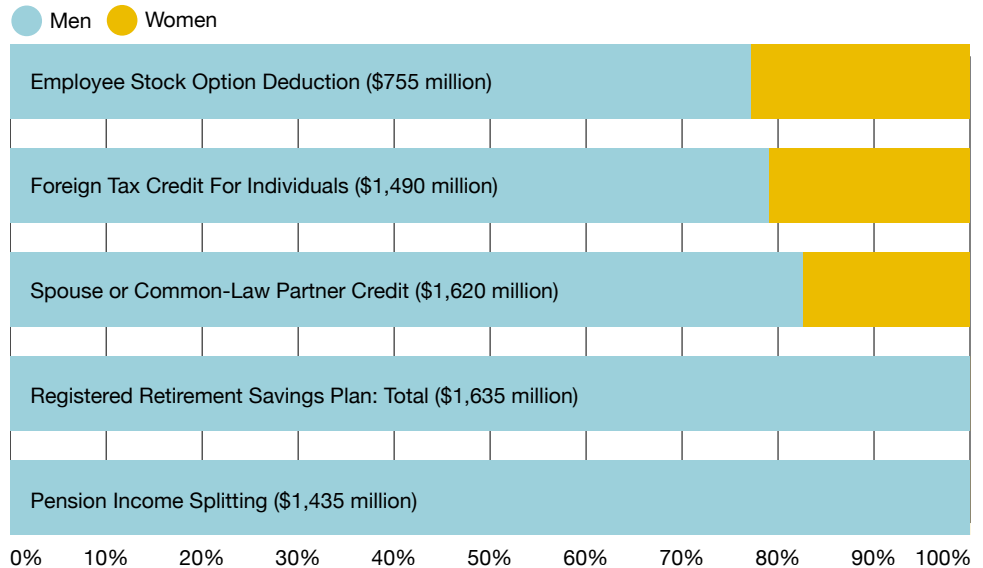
Men Women

Employee Stock Option Deduction ($755 million)

Foreign Tax Credit For Individuals ($1,490 million)

Spouse or Common-Law Partner Credit ($1,620 million)

Registered Retirement Savings Plan: Total ($1,635 million)

Pension Income Splitting ($1,435 million)

0% 10% 20% 30% 40% 50% 60% 70% 80% 90% 100%